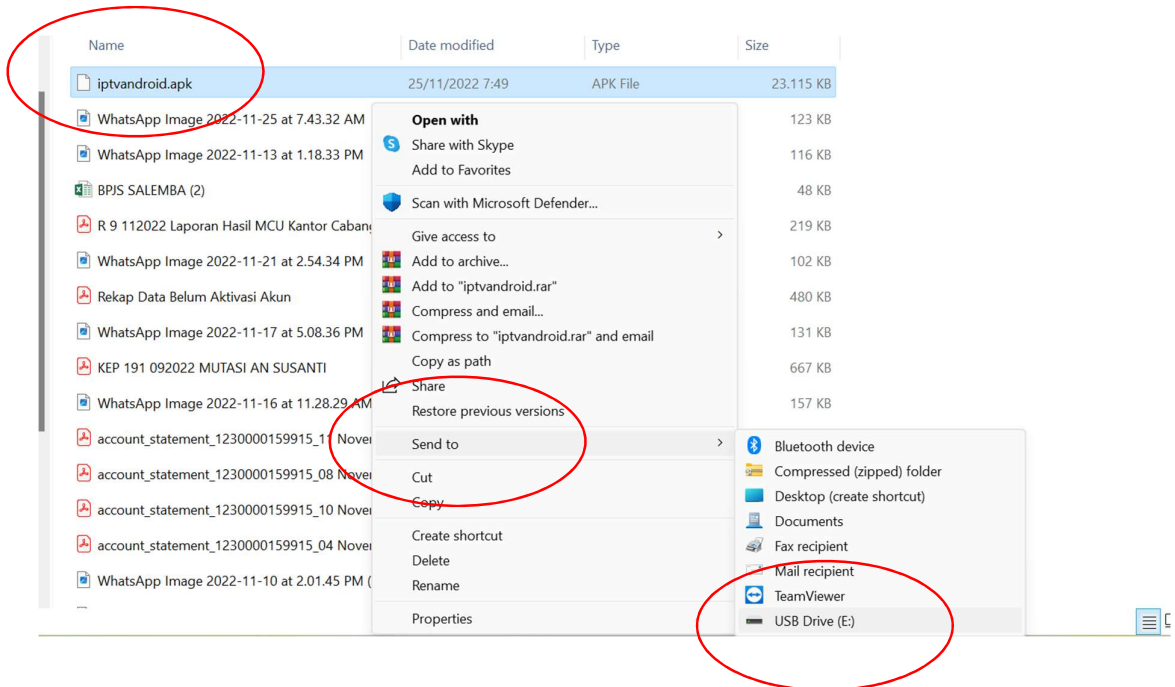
| Name | Date modified | Type | Size |
|---|---|---|---|
| iptvandroid.apk | 25/11/2022 7:49 | APK File | 23.115 KB |
| WhatsApp Image 2022-11-25 at 7.43.32 AM | | | 123 KB |
| WhatsApp Image 2022-11-13 at 1.18.33 PM | | | 116 KB |
| BPJS SALEMBA (2) | | | 48 KB |
| R 9 112022 Laporan Hasil MCU Kantor Caban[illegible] | | | 219 KB |
| WhatsApp Image 2022-11-21 at 2.54.34 PM | | | 102 KB |
| Rekap Data Belum Aktivasi Akun | | | 480 KB |
| WhatsApp Image 2022-11-17 at 5.08.36 PM | | | 131 KB |
| KEP 191 092022 MUTASI AN SUSANTI | | | 667 KB |
| WhatsApp Image 2022-11-16 at 11.28.29 AM | | | 157 KB |
| account_statement_1230000159915_1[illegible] Nove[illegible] | | | |
| account_statement_1230000159915_08 Nove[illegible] | | | |
| account_statement_1230000159915_10 Nove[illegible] | | | |
| account_statement_1230000159915_04 Nove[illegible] | | | |
| WhatsApp Image 2022-11-10 at 2.01.45 PM ([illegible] | | | |

Open with
Share with Skype
Add to Favorites
Scan with Microsoft Defender...
Give access to
Add to archive...
Add to "iptvandroid.rar"
Compress and email...
Compress to "iptvandroid.rar" and email
Copy as path
Share
Restore previous versions
Send to
Cut
Copy
Create shortcut
Delete
Rename
Properties

Bluetooth device
Compressed (zipped) folder
Desktop (create shortcut)
Documents
Fax recipient
Mail recipient
TeamViewer
USB Drive (E:)